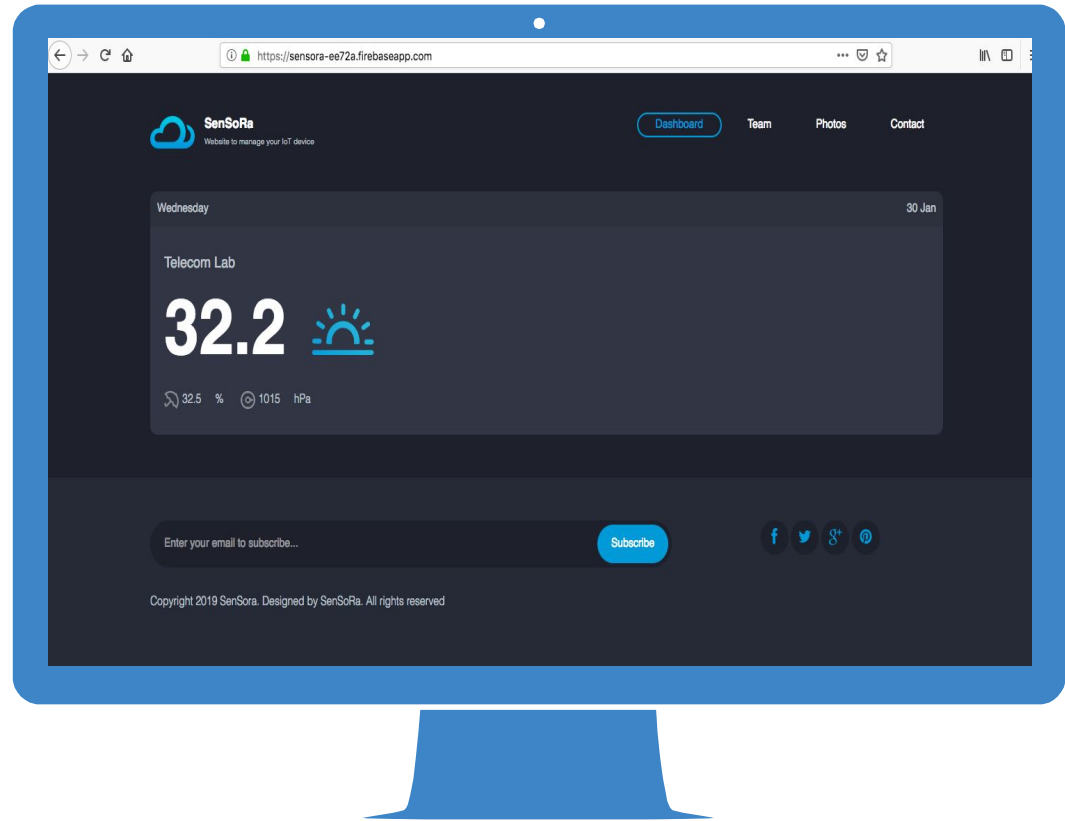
https://sensora-ee72a.firebaseapp.com

SenSoRa
Website to manage your IoT device

Dashboard Team Photos Contact

Wednesday 30 Jan

Telecom Lab

32.2

32.5 % 1015 hPa

Enter your email to subscribe...
Subscribe

f $g^+$

Copyright 2019 SenSora. Designed by SenSoRa. All rights reserved